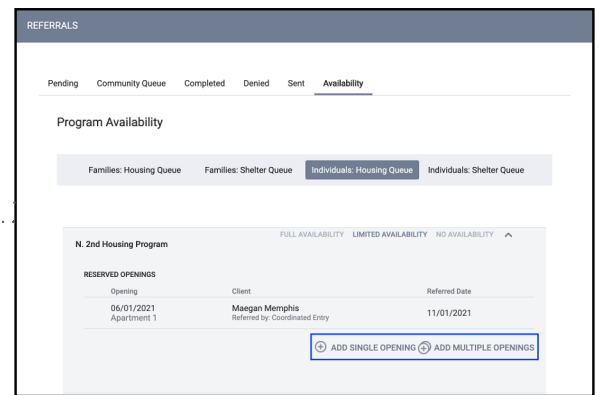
REFERRALS

Pending Community Queue Completed Denied Sent Availability

Program Availability

Families: Housing Queue Families: Shelter Queue Individuals: Housing Queue Individuals: Shelter Queue

N. 2nd Housing Program

FULL AVAILABILITY LIMITED AVAILABILITY NO AVAILABILITY

RESERVED OPENINGS

| Opening | Client | Referred Date |
|---|---|---|
| 06/01/2021 Apartment 1 | Maegan Memphis Referred by: Coordinated Entry | 11/01/2021 |

ADD SINGLE OPENING ADD MULTIPLE OPENINGS